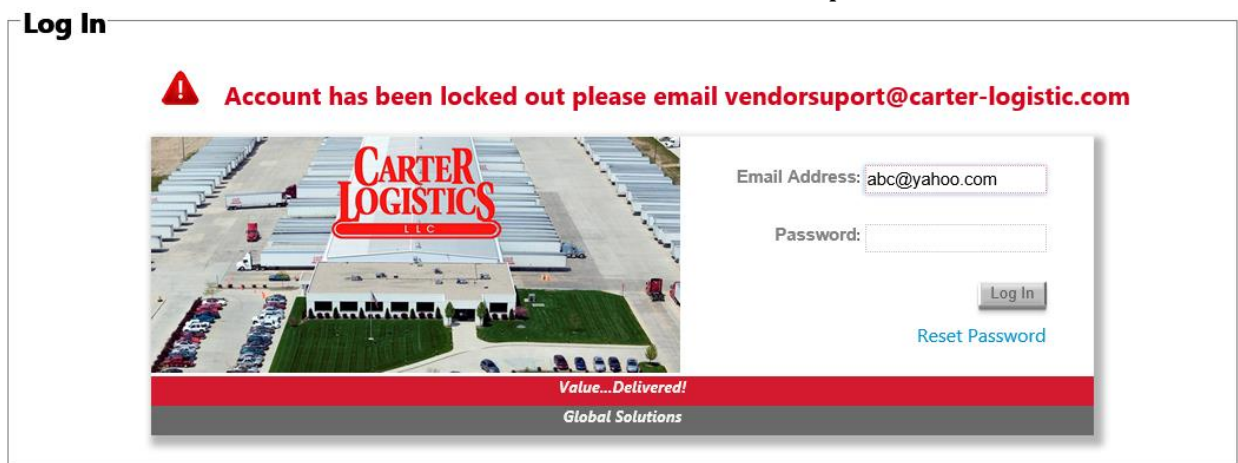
Log In

Account has been locked out please email vendorsuport@carter-logistic.com

CARTER LOGISTICS LLC

Email Address: abc@yahoo.com

Password:

Log In

Reset Password

Value...Delivered!

Global Solutions